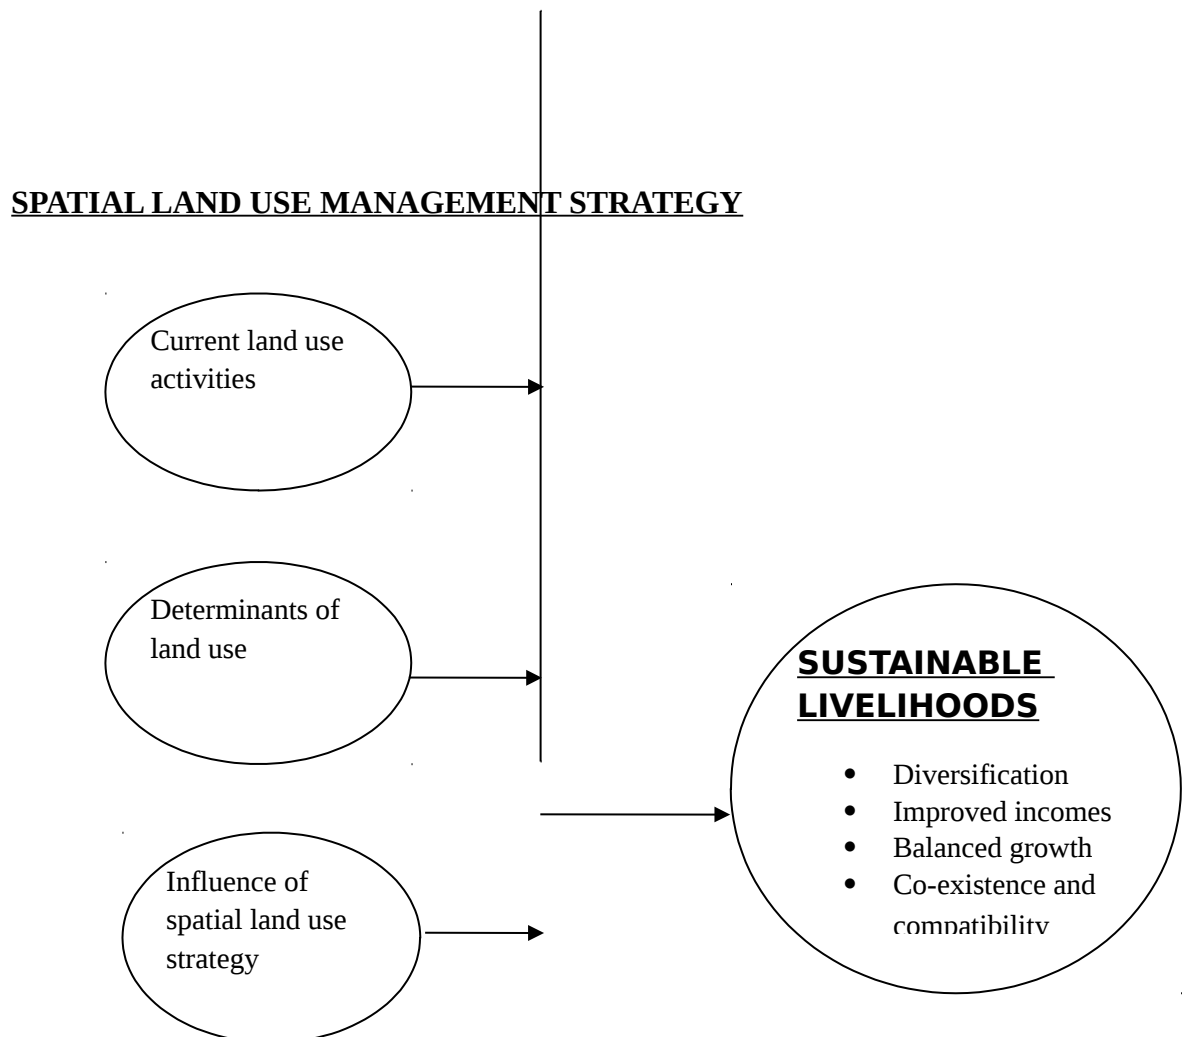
SPATIAL LAND USE MANAGEMENT STRATEGY

Current land use activities

Determinants of land use

Influence of spatial land use strategy

SUSTAINABLE LIVELIHOODS

- Diversification
- Improved incomes
- Balanced growth
- Co-existence and compatibility